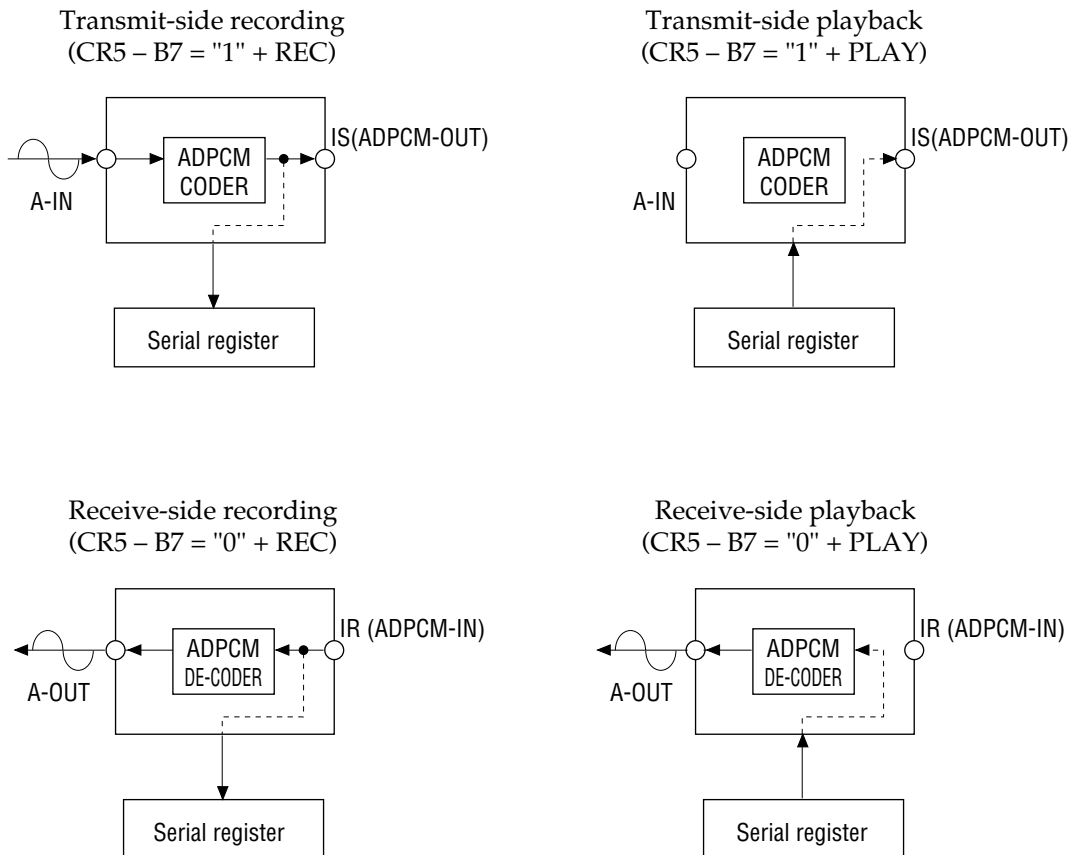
Transmit-side recording
(CR5 – B7 = "1" + REC)

A-IN

ADPCM CODER

IS(ADPCM-OUT)

Serial register

Transmit-side playback
(CR5 – B7 = "1" + PLAY)

A-IN

ADPCM CODER

IS(ADPCM-OUT)

Serial register

Receive-side recording
(CR5 – B7 = "0" + REC)

A-OUT

ADPCM DE-CODER

IR (ADPCM-IN)

Serial register

Receive-side playback
(CR5 – B7 = "0" + PLAY)

A-OUT

ADPCM DE-CODER

IR (ADPCM-IN)

Serial register